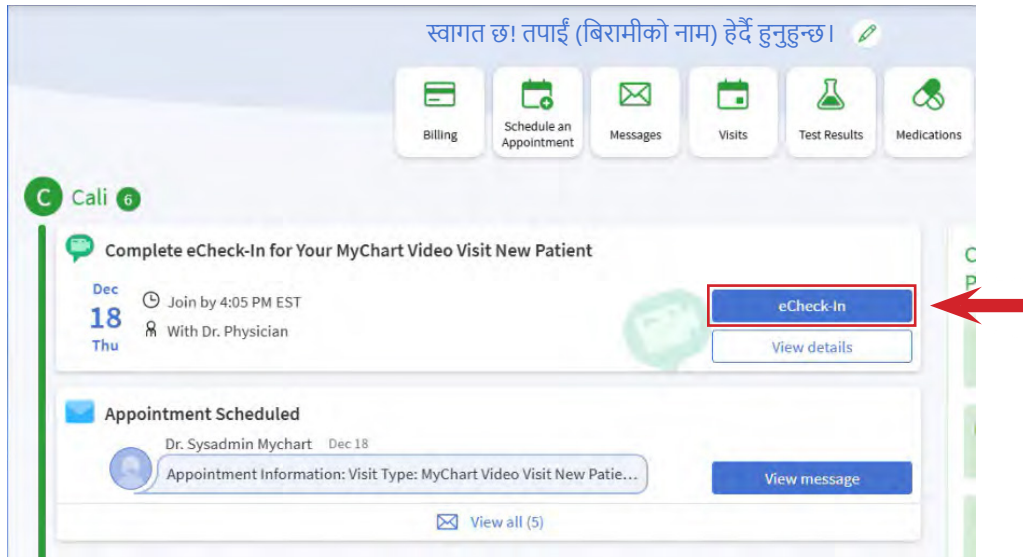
स्वागत छ! तपाईं (बिरामीको नाम) हेर्दै हुनुहुन्छ।

Billing

Schedule an Appointment

Messages

Visits

Test Results

Medications

C Cali 6

Complete eCheck-In for Your MyChart Video Visit New Patient

Dec
18
Thu

Join by 4:05 PM EST

With Dr. Physician

eCheck-In

View details

Appointment Scheduled

Dr. Sysadmin Mychart Dec 18

Appointment Information: Visit Type: MyChart Video Visit New Patie...

View message

View all (5)

C
P